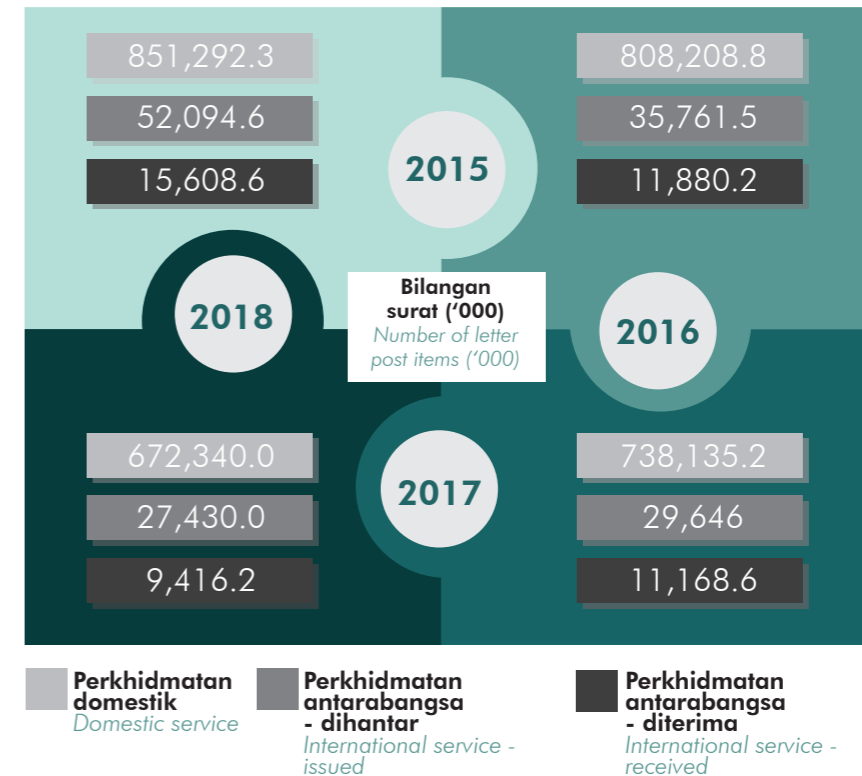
851,292.3

52,094.6

15,608.6

2015

808,208.8

35,761.5

11,880.2

2018

Bilangan surat ('000)
Number of letter post items ('000)

2016

2017

672,340.0

27,430.0

9,416.2

738,135.2

29,646

11,168.6

Perkhidmatan domestik
Domestic service

Perkhidmatan antarabangsa - dihantar
International service - issued

Perkhidmatan antarabangsa - diterima
International service - received